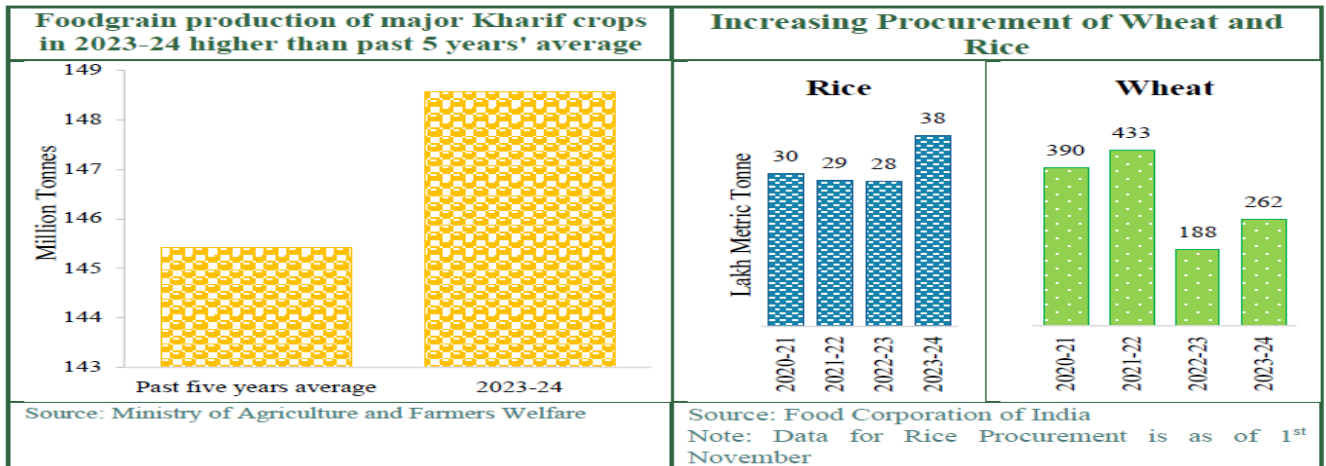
Foodgrain production of major Kharif crops in 2023-24 higher than past 5 years' average

149
148
147
146
145
144
143

Million Tonnes

Past five years average
2023-24

Source: Ministry of Agriculture and Farmers Welfare

Increasing Procurement of Wheat and Rice

Rice

Lakh Metric Tonne

30
29
28
38

2020-21
2021-22
2022-23
2023-24

Wheat

390
433
188
262

2020-21
2021-22
2022-23
2023-24

Source: Food Corporation of India
Note: Data for Rice Procurement is as of 1$^{st}$ November